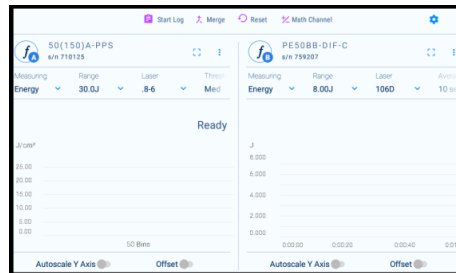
Start Log Merge Reset Math Channel

50(150)A-PPS
s/n 710125

Measuring Energy
Range 30.0J
Laser .8-6
Thre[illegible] Med

Ready

J/cm²
25.00
20.00
15.00
10.00
5.00
0.00

50 Bins

Autoscale Y Axis
Offset

PE50BB-DIF-C
s/n 759207

Measuring Energy
Range 8.00J
Laser 106D
Avera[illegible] 10 s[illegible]

J
8.000
6.000
4.000
2.000
0.000

0:00:00
0:00:20
0:00:40
0:01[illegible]

Autoscale Y Axis
Offset